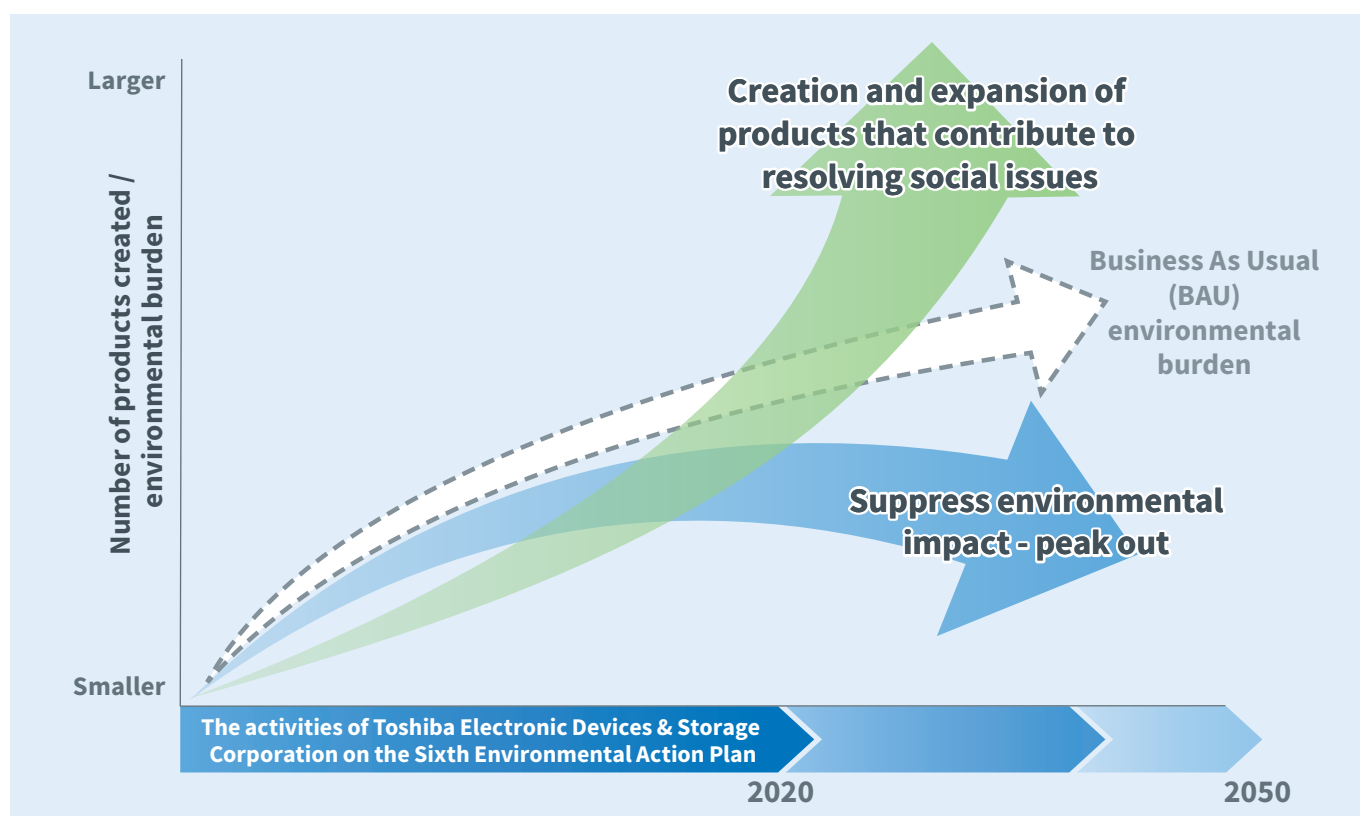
Larger

Number of products created / environmental burden

Smaller

Creation and expansion of products that contribute to resolving social issues

Business As Usual (BAU) environmental burden

Suppress environmental impact - peak out

The activities of Toshiba Electronic Devices & Storage Corporation on the Sixth Environmental Action Plan

2020

2050